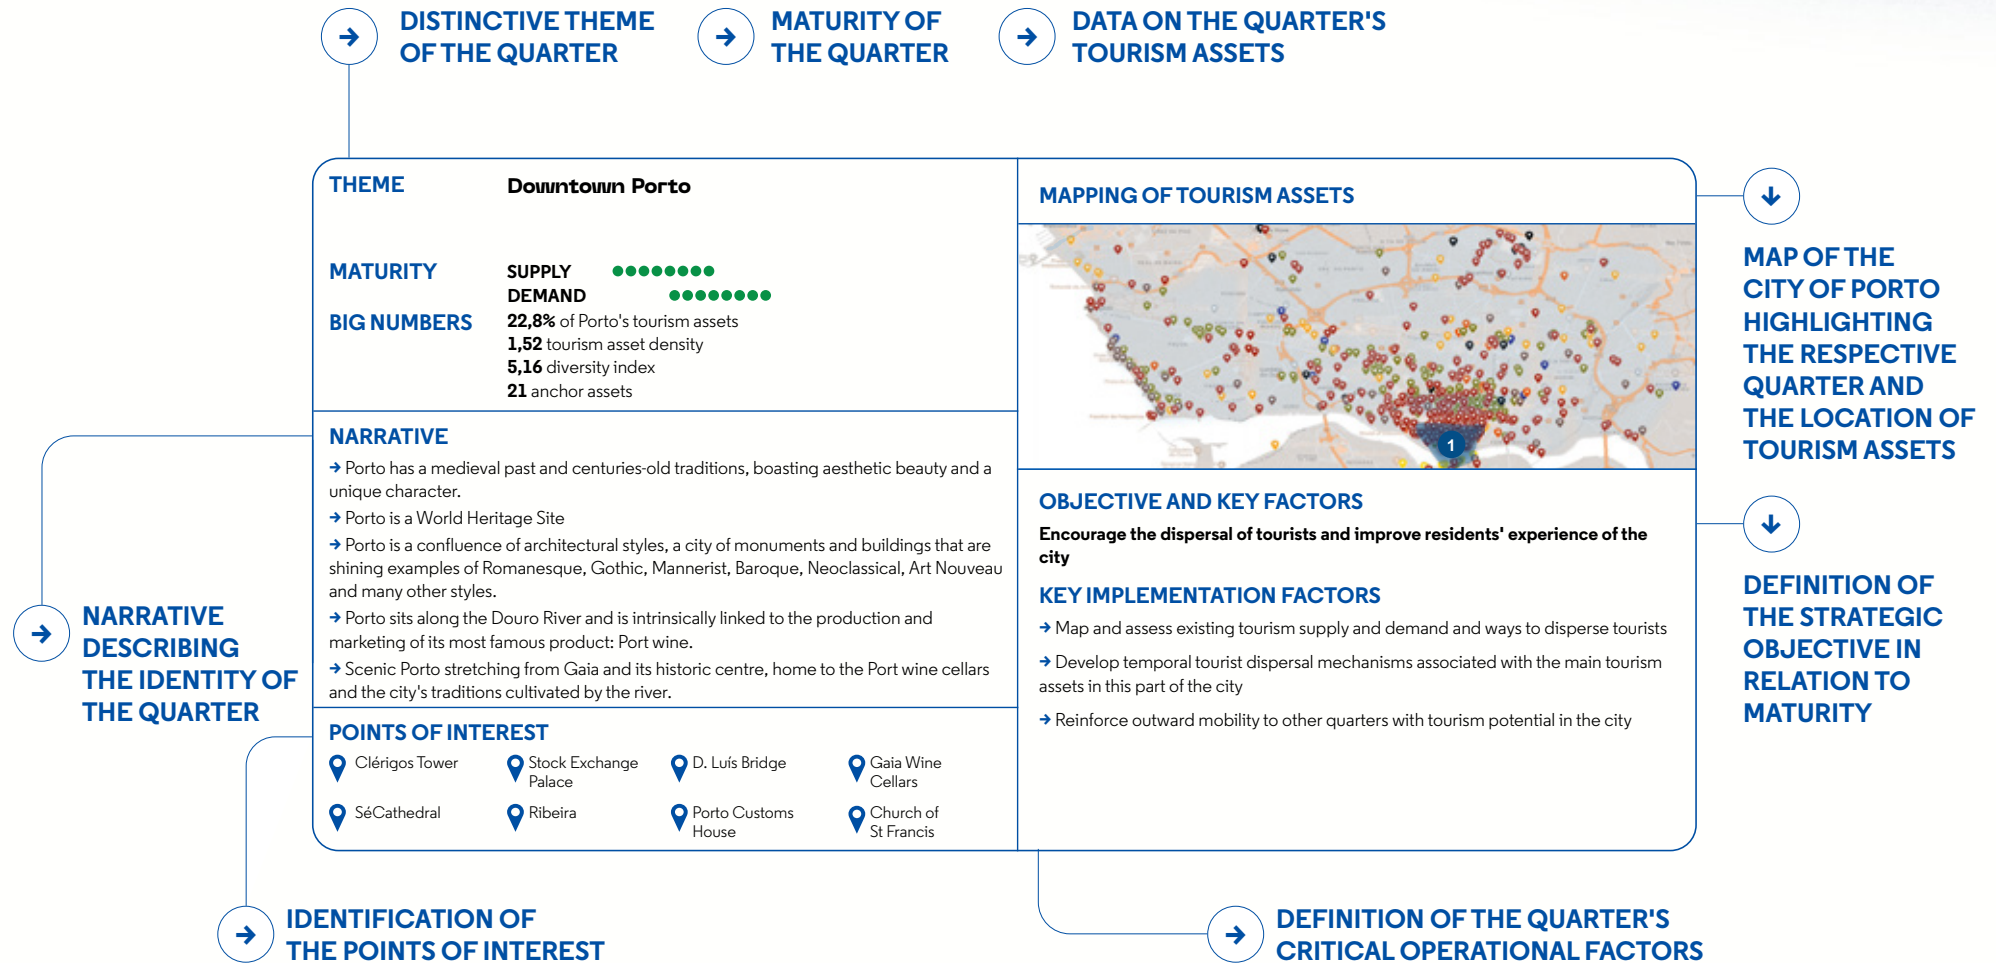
DISTINCTIVE THEME OF THE QUARTER

MATURITY OF THE QUARTER

DATA ON THE QUARTER'S TOURISM ASSETS

THEME Downtown Porto

MATURITY SUPPLY DEMAND

BIG NUMBERS **22,8%** of Porto's tourism assets
**1,52** tourism asset density
**5,16** diversity index
**21** anchor assets

NARRATIVE

→ Porto has a medieval past and centuries-old traditions, boasting aesthetic beauty and a unique character.

→ Porto is a World Heritage Site

→ Porto is a confluence of architectural styles, a city of monuments and buildings that are shining examples of Romanesque, Gothic, Mannerist, Baroque, Neoclassical, Art Nouveau and many other styles.

→ Porto sits along the Douro River and is intrinsically linked to the production and marketing of its most famous product: Port wine.

→ Scenic Porto stretching from Gaia and its historic centre, home to the Port wine cellars and the city's traditions cultivated by the river.

POINTS OF INTEREST

Clérigos Tower
Stock Exchange Palace
D. Luís Bridge
Gaia Wine Cellars
SéCathedral
Ribeira
Porto Customs House
Church of St Francis

MAPPING OF TOURISM ASSETS

1

OBJECTIVE AND KEY FACTORS

**Encourage the dispersal of tourists and improve residents' experience of the city**

KEY IMPLEMENTATION FACTORS

→ Map and assess existing tourism supply and demand and ways to disperse tourists

→ Develop temporal tourist dispersal mechanisms associated with the main tourism assets in this part of the city

→ Reinforce outward mobility to other quarters with tourism potential in the city

MAP OF THE CITY OF PORTO HIGHLIGHTING THE RESPECTIVE QUARTER AND THE LOCATION OF TOURISM ASSETS

DEFINITION OF THE STRATEGIC OBJECTIVE IN RELATION TO MATURITY

NARRATIVE DESCRIBING THE IDENTITY OF THE QUARTER

IDENTIFICATION OF THE POINTS OF INTEREST

DEFINITION OF THE QUARTER'S CRITICAL OPERATIONAL FACTORS